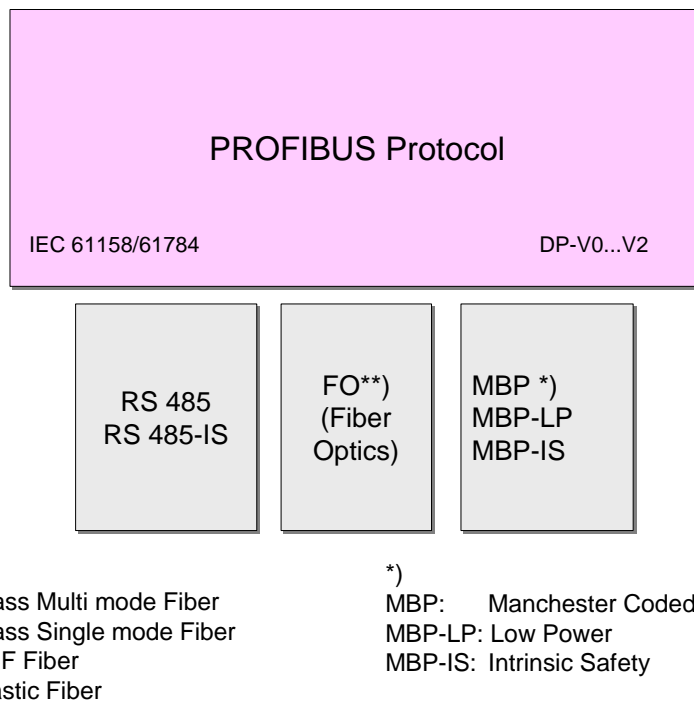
PROFIBUS Protocol

IEC 61158/61784

DP-V0...V2

RS 485
RS 485-IS

FO**)
(Fiber
Optics)

MBP *)
MBP-LP
MBP-IS

ass Multi mode Fiber
ass Single mode Fiber
F Fiber
astic Fiber

*)
MBP: Manchester Coded
MBP-LP: Low Power
MBP-IS: Intrinsic Safety